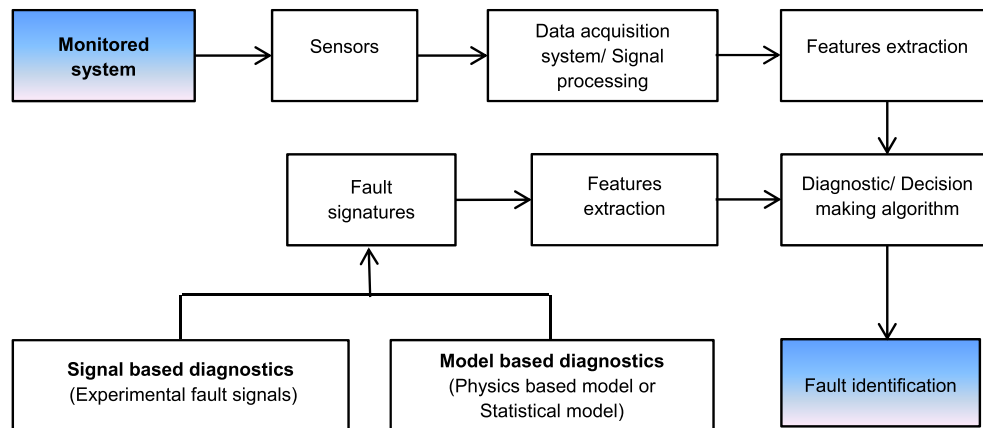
Monitored system

Sensors

Data acquisition system/ Signal processing

Features extraction

Fault signatures

Features extraction

Diagnostic/ Decision making algorithm

Signal based diagnostics
(Experimental fault signals)

Model based diagnostics
(Physics based model or Statistical model)

Fault identification